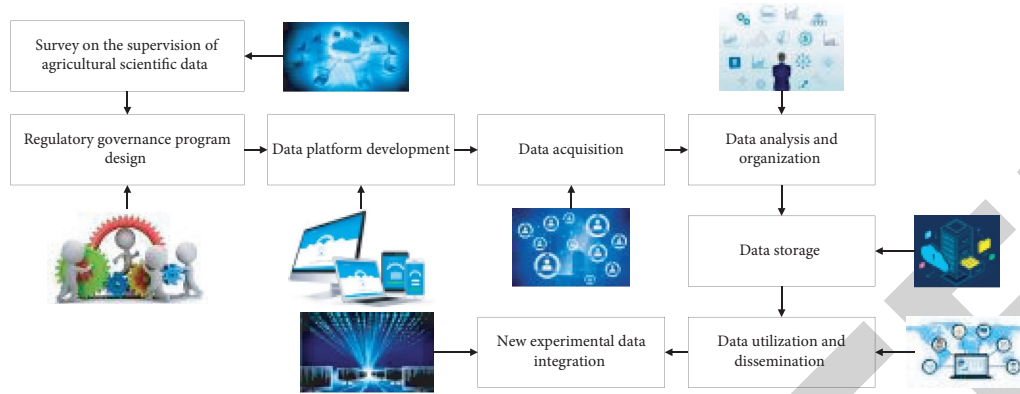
Survey on the supervision of agricultural scientific data

Regulatory governance program design

Data platform development

Data acquisition

Data analysis and organization

Data storage

Data utilization and dissemination

New experimental data integration